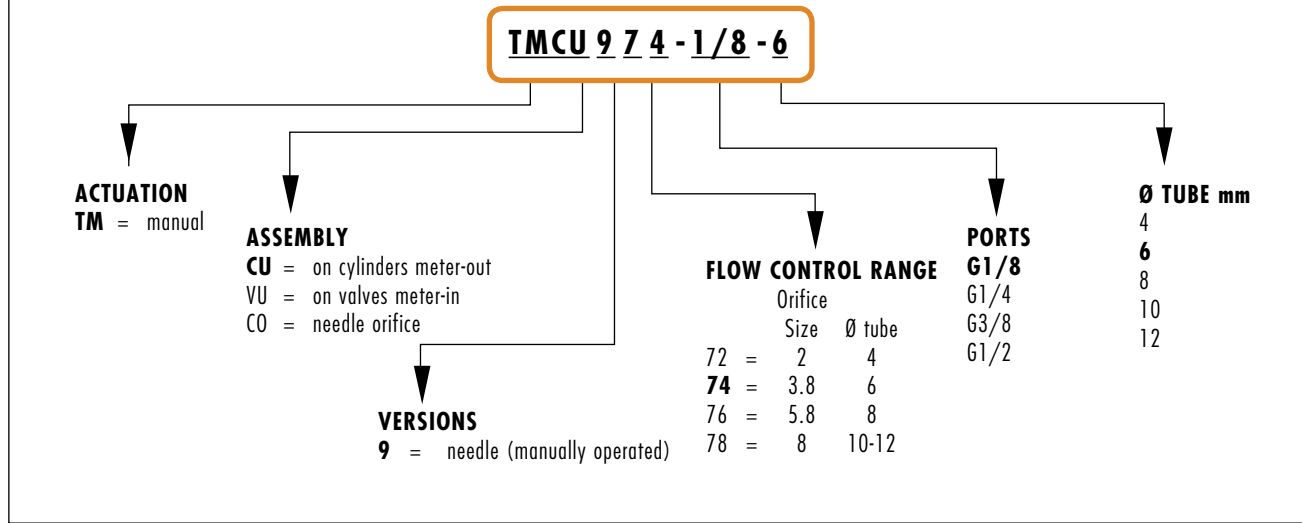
TMCU 9 7 4 - 1/8 - 6

ACTUATION
TM = manual

ASSEMBLY
CU = on cylinders meter-out
VU = on valves meter-in
CO = needle orifice

VERSIONS
9 = needle (manually operated)

FLOW CONTROL RANGE

|  | Orifice Size | Ø tube |
|---|---|---|
| 72 = | 2 | 4 |
| 74 = | 3.8 | 6 |
| 76 = | 5.8 | 8 |
| 78 = | 8 | 10-12 |

PORTS
G1/8
G1/4
G3/8
G1/2

Ø TUBE mm
4
6
8
10
12